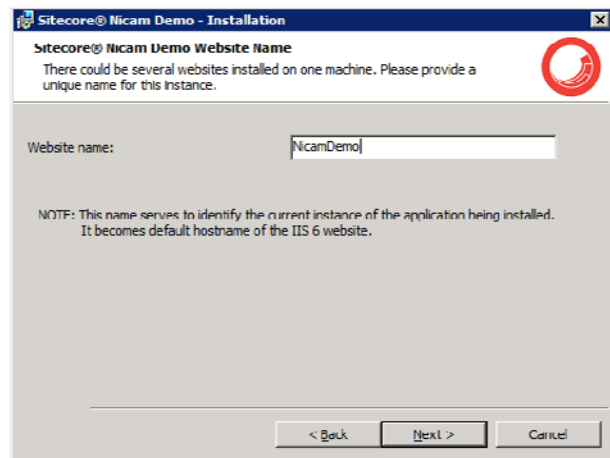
Sitecore® Nicam Demo - Installation

Sitecore® Nicam Demo Website Name

There could be several websites installed on one machine. Please provide a unique name for this instance.

Website name:

NicamDemo

NOTE: This name serves to identify the current instance of the application being installed. It becomes default hostname of the IIS 6 website.

< Back

Next >

Cancel